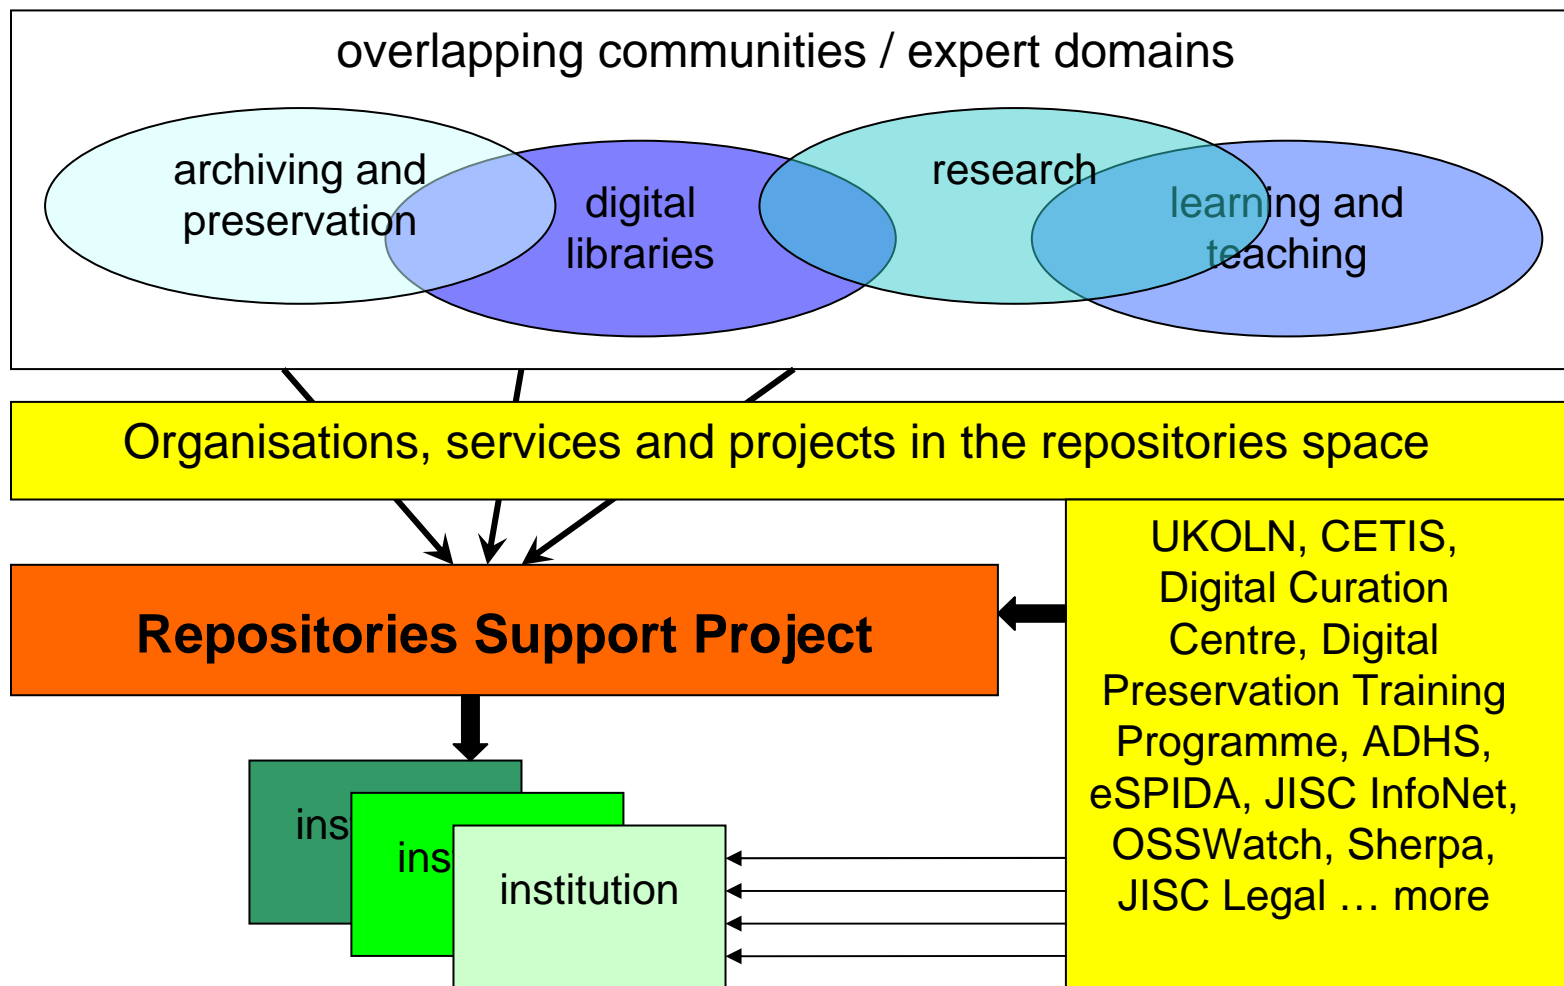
overlapping communities / expert domains

archiving and preservation

digital libraries

research

learning and teaching

Organisations, services and projects in the repositories space

Repositories Support Project

UKOLN, CETIS, Digital Curation Centre, Digital Preservation Training Programme, ADHS, eSPIDA, JISC InfoNet, OSSWatch, Sherpa, JISC Legal … more

ins

ins

institution